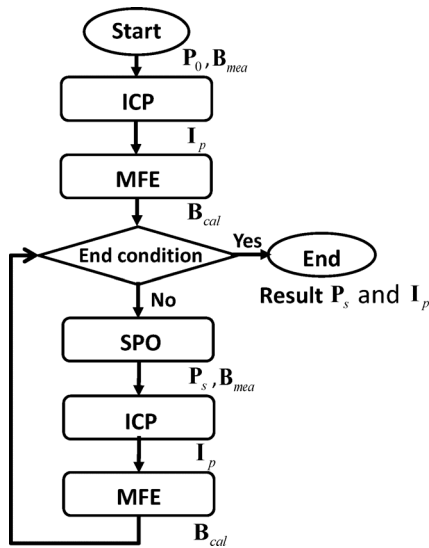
Start

$\mathbf{P}_0, \mathbf{B}_{mea}$

ICP

$\mathbf{I}_p$

MFE

$\mathbf{B}_{cal}$

End condition

Yes

End

Result $\mathbf{P}_s$ and $\mathbf{I}_p$

No

SPO

$\mathbf{P}_s, \mathbf{B}_{mea}$

ICP

$\mathbf{I}_p$

MFE

$\mathbf{B}_{cal}$